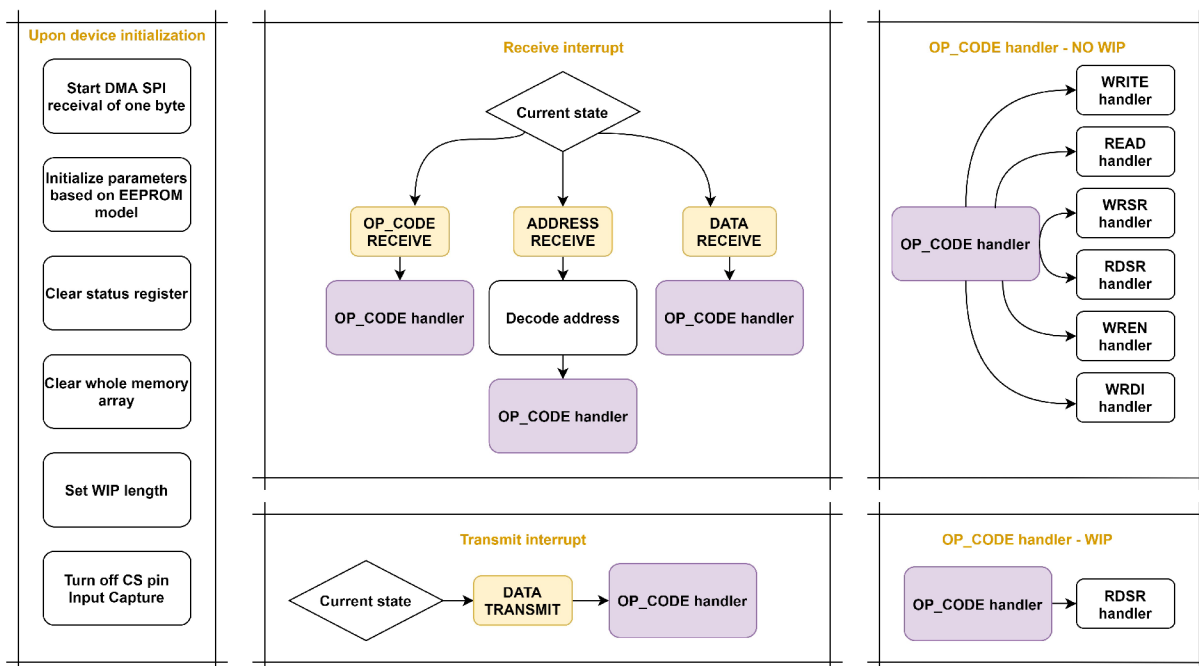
Upon device initialization

Start DMA SPI receival of one byte

Initialize parameters based on EEPROM model

Clear status register

Clear whole memory array

Set WIP length

Turn off CS pin Input Capture

Receive interrupt

Current state

OP_CODE RECEIVE

ADDRESS RECEIVE

DATA RECEIVE

OP_CODE handler

Decode address

OP_CODE handler

OP_CODE handler

Transmit interrupt

Current state

DATA TRANSMIT

OP_CODE handler

OP_CODE handler - NO WIP

OP_CODE handler

WRITE handler

READ handler

WRSR handler

RDSR handler

WREN handler

WRDI handler

OP_CODE handler - WIP

OP_CODE handler

RDSR handler